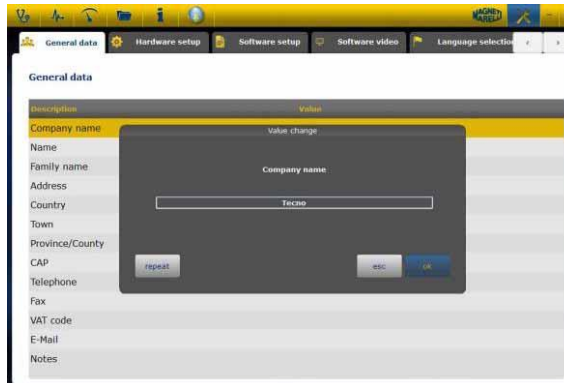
General data | Hardware setup | Software setup | Software video | Language selectio

General data

| Description | Value |
|---|---|
| Company name | |
| Name | |
| Family name | |
| Address | |
| Country | |
| Town | |
| Province/County | |
| CAP | |
| Telephone | |
| Fax | |
| VAT code | |
| E-Mail | |
| Notes | |

Value change

Company name

Tecno

repeat

esc

ok